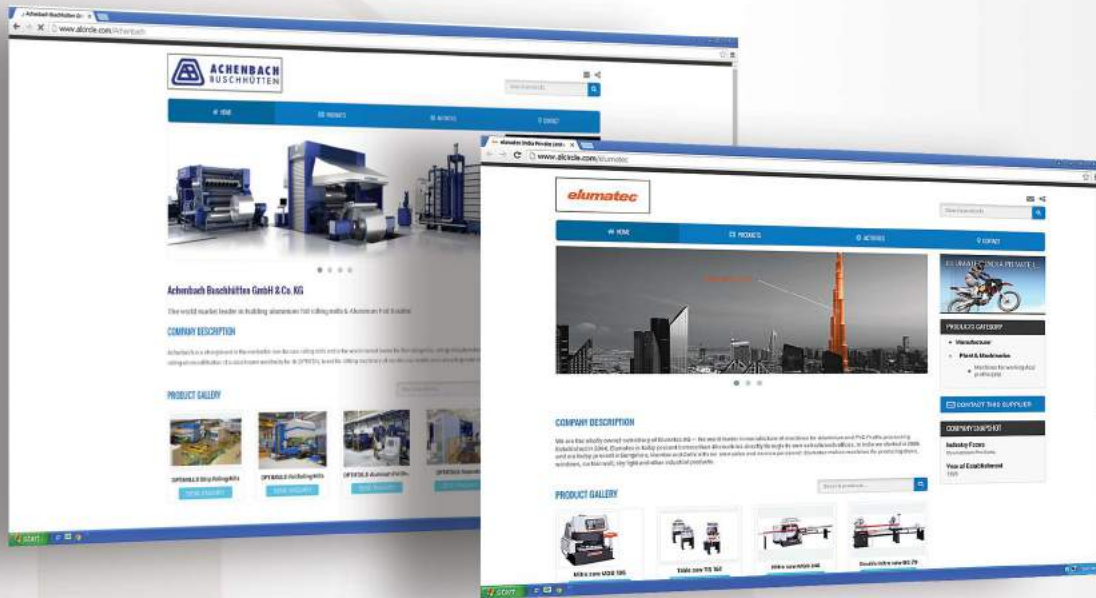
Achenbach Buschhütten
www.alcircle.com/Achenbach

ACHENBACH BUSCHHÜTTEN

HOME
PRODUCTS
ACTIVITIES
CONTACT

Achenbach Buschhütten GmbH & Co. KG

The world market leader in building aluminum foil rolling mills & Aluminum Foil Rewinder

COMPANY DESCRIPTION

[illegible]

PRODUCT GALLERY

OPTIMILL® Strip Rolling Mills
SEND ENQUIRY
OPTIMILL® Foil Rolling Mills
SEND ENQUIRY
OPTIFOIL® Aluminum Foil Sl...
SEND ENQUIRY
OPTIFOIL® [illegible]
SEND ENQUIRY

start

elumatec India Private Limi...
www.alcircle.com/elumatec

elumatec

HOME
PRODUCTS
ACTIVITIES
CONTACT

ELUMATEC INDIA PRIVATE L...

PRODUCTS CATEGORY
Manufacturer
Plant & Machinery
Machines for working aluminium profile

CONTACT THIS SUPPLIER

COMPANY SNAPSHOT
Industry Focus
Year of Establishment

COMPANY DESCRIPTION

We are the wholly owned subsidiary of Elumatec AG – the world leader in manufacture of machines for aluminium and PVC Profile processing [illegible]

PRODUCT GALLERY

Search products...

Mitre saw MGS 105
Table saw TS 161
Mitre saw MGS 245
Double mitre saw DG 79

start